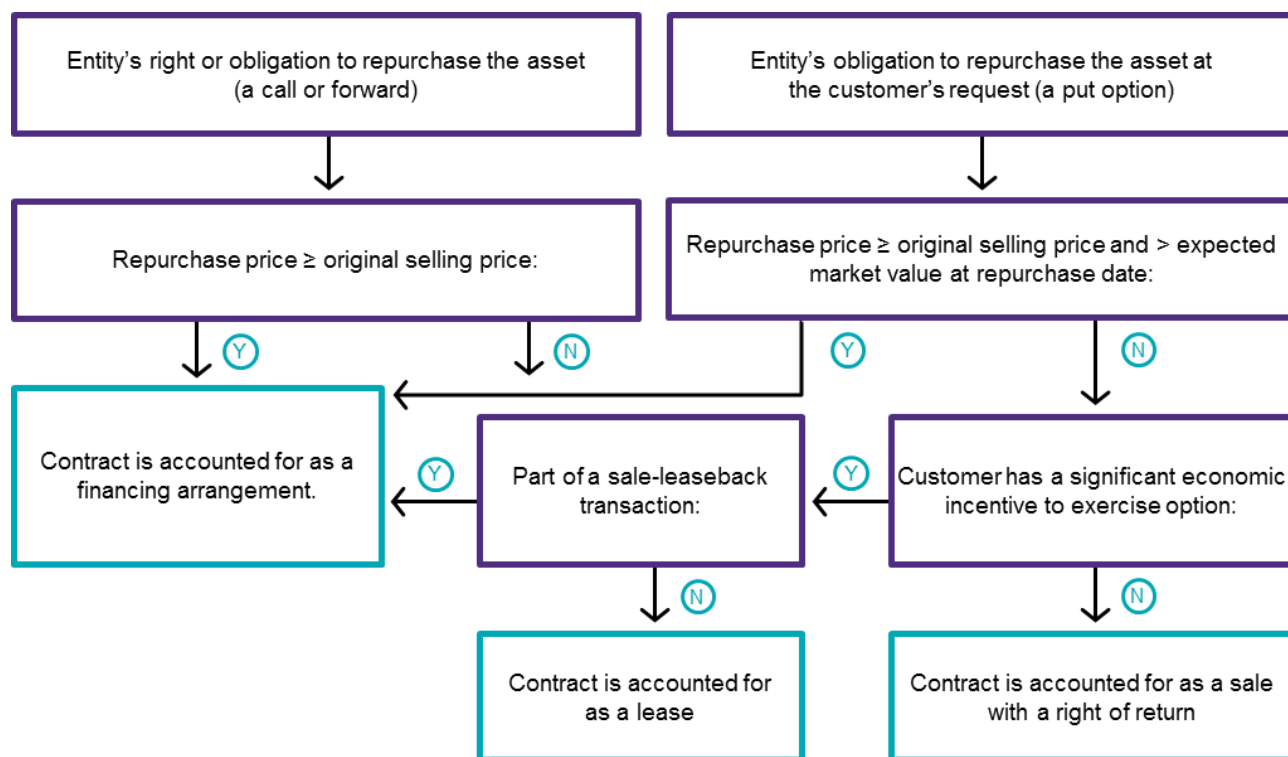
Entity's right or obligation to repurchase the asset (a call or forward)

Entity's obligation to repurchase the asset at the customer's request (a put option)

Repurchase price ≥ original selling price:

Repurchase price ≥ original selling price and > expected market value at repurchase date:

Y

N

Y

N

Contract is accounted for as a financing arrangement.

Y

Part of a sale-leaseback transaction:

Y

Customer has a significant economic incentive to exercise option:

N

N

Contract is accounted for as a lease

Contract is accounted for as a sale with a right of return